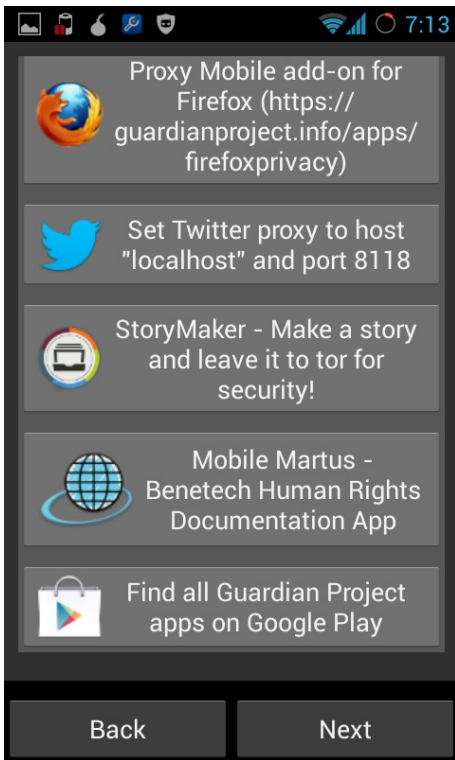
7:13

Proxy Mobile add-on for Firefox (https://guardianproject.info/apps/firefoxprivacy)

Set Twitter proxy to host "localhost" and port 8118

StoryMaker - Make a story and leave it to tor for security!

Mobile Martus - Benetech Human Rights Documentation App

Find all Guardian Project apps on Google Play

Back

Next